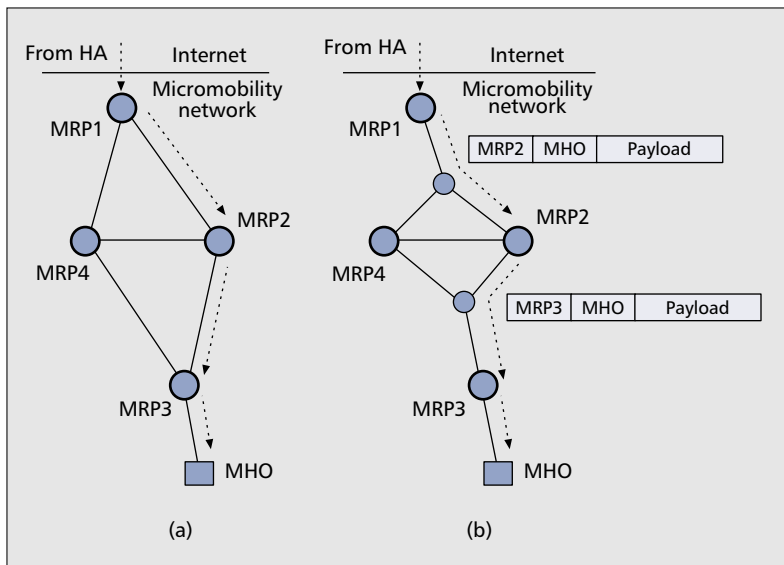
From HA

Internet

Micromobility network

MRP1

MRP2

MRP4

MRP3

MHO

(a)

From HA

Internet

Micromobility network

MRP1

| MRP2 | MHO | Payload |
|---|---|---|

MRP2

MRP4

| MRP3 | MHO | Payload |
|---|---|---|

MRP3

MHO

(b)